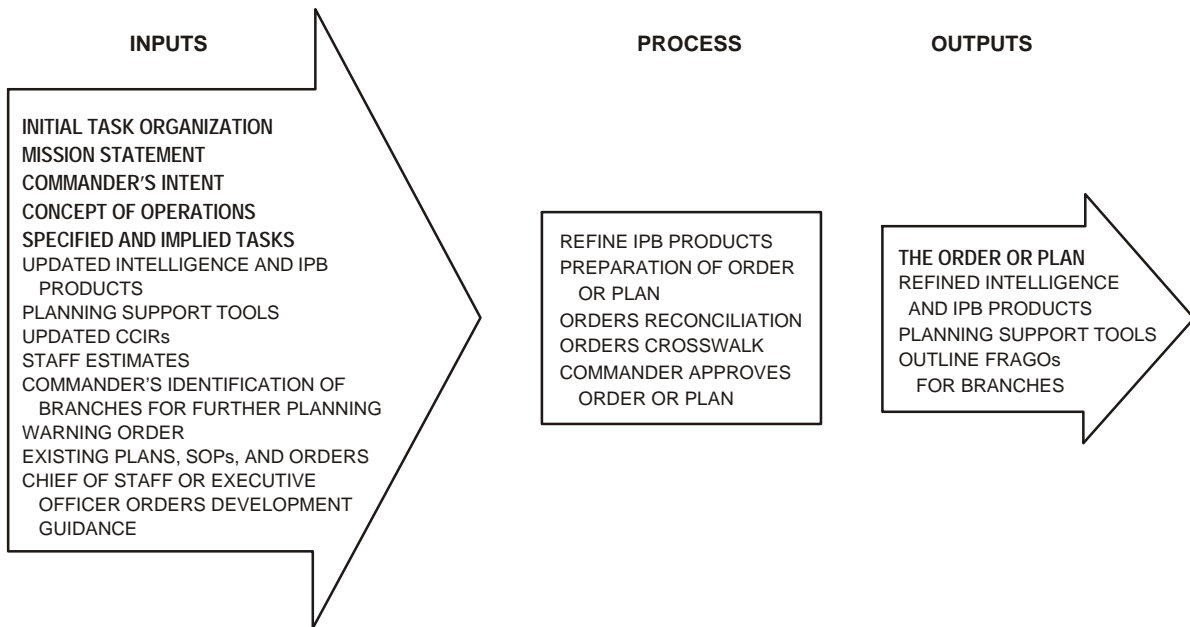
INPUTS

INITIAL TASK ORGANIZATION
MISSION STATEMENT
COMMANDER'S INTENT
CONCEPT OF OPERATIONS
SPECIFIED AND IMPLIED TASKS
UPDATED INTELLIGENCE AND IPB PRODUCTS
PLANNING SUPPORT TOOLS
UPDATED CCIRs
STAFF ESTIMATES
COMMANDER'S IDENTIFICATION OF BRANCHES FOR FURTHER PLANNING
WARNING ORDER
EXISTING PLANS, SOPs, AND ORDERS
CHIEF OF STAFF OR EXECUTIVE OFFICER ORDERS DEVELOPMENT GUIDANCE

PROCESS

REFINE IPB PRODUCTS
PREPARATION OF ORDER OR PLAN
ORDERS RECONCILIATION
ORDERS CROSSWALK
COMMANDER APPROVES ORDER OR PLAN

OUTPUTS

THE ORDER OR PLAN
REFINED INTELLIGENCE AND IPB PRODUCTS
PLANNING SUPPORT TOOLS
OUTLINE FRAGOs FOR BRANCHES